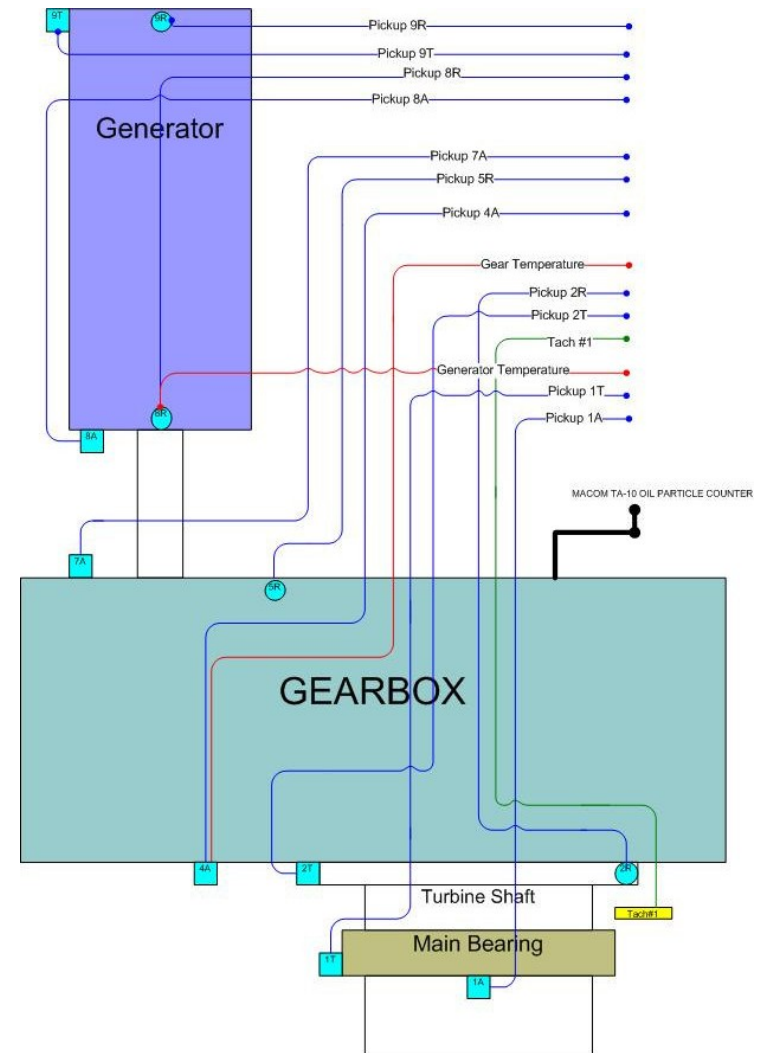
9T
9R
Pickup 9R
Pickup 9T
Pickup 8R
Pickup 8A
Generator
Pickup 7A
Pickup 5R
Pickup 4A
Gear Temperature
Pickup 2R
Pickup 2T
Tach #1
Generator Temperature
Pickup 1T
Pickup 1A
8R
8A
MACOM TA-10 OIL PARTICLE COUNTER
7A
5R
GEARBOX
4A
2T
2R
Turbine Shaft
Tach#1
Main Bearing
1T
1A